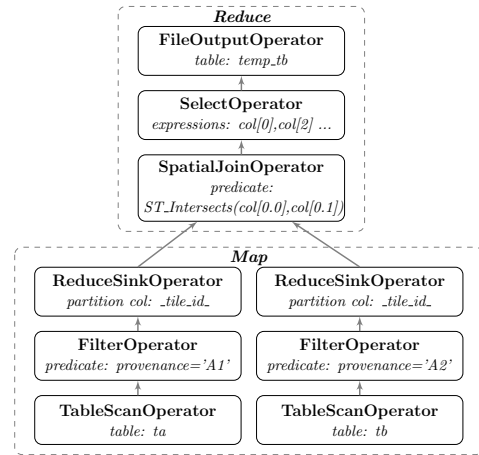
Reduce

FileOutputOperator
table: temp_tb

SelectOperator
expressions: col[0],col[2] ...

SpatialJoinOperator
predicate:
ST_Intersects(col[0.0],col[0.1])

Map

ReduceSinkOperator
partition col: _tile_id_

FilterOperator
predicate: provenance='A1'

TableScanOperator
table: ta

ReduceSinkOperator
partition col: _tile_id_

FilterOperator
predicate: provenance='A2'

TableScanOperator
table: tb